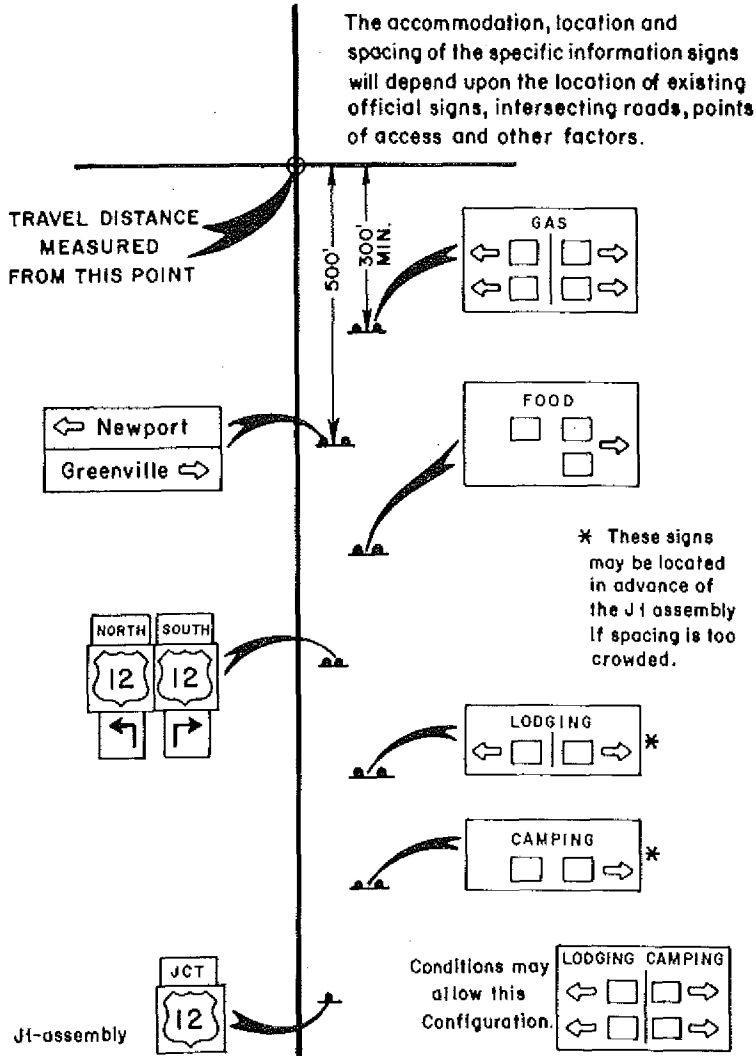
The accommodation, location and spacing of the specific information signs will depend upon the location of existing official signs, intersecting roads, points of access and other factors.

TRAVEL DISTANCE MEASURED FROM THIS POINT

500'

300' MIN.

GAS

FOOD

⇦ Newport

Greenville ⇨

* These signs may be located in advance of the J1 assembly if spacing is too crowded.

NORTH

SOUTH

12

12

LODGING *

CAMPING *

JCT

12

J1-assembly

Conditions may allow this Configuration.

LODGING CAMPING